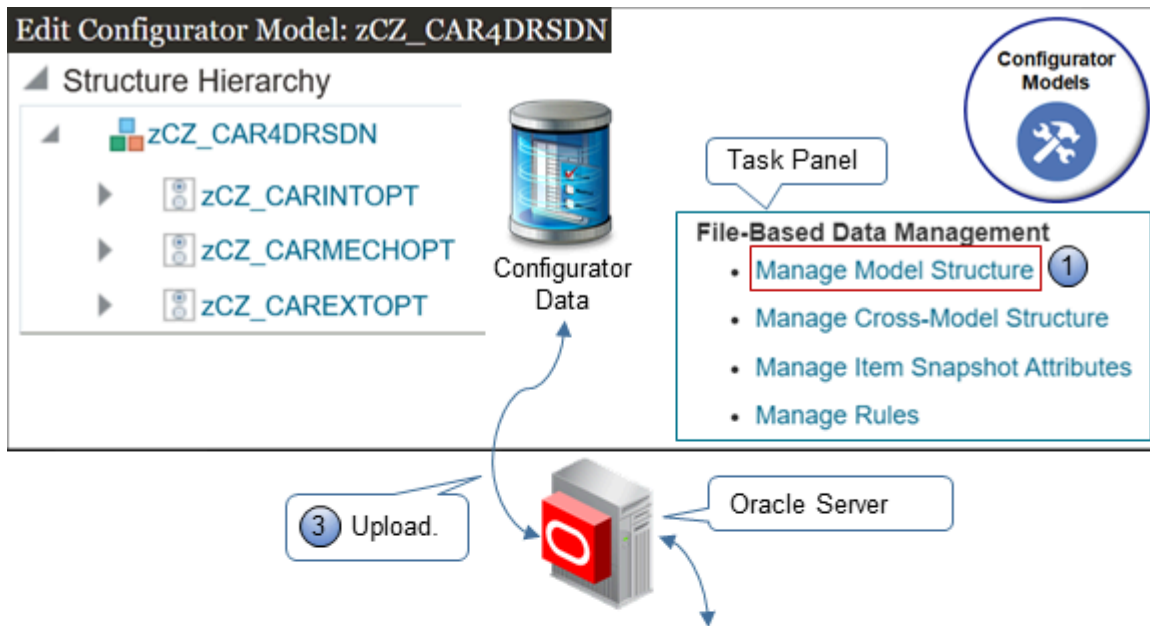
Edit Configurator Model: zCZ_CAR4DRSDN

Structure Hierarchy

zCZ_CAR4DRSDN

zCZ_CARINTOPT

zCZ_CARMECHOPT

zCZ_CAREXTOPT

Configurator Data

Configurator Models

Task Panel

File-Based Data Management

- Manage Model Structure 1
- Manage Cross-Model Structure
- Manage Item Snapshot Attributes
- Manage Rules

3 Upload.

Oracle Server